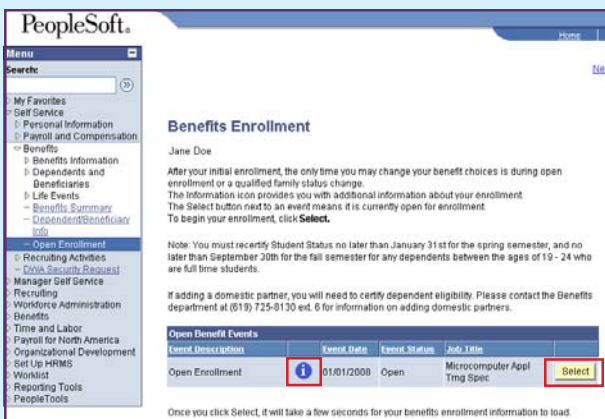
PeopleSoft.

Home

Ne

Menu

Search:

My Favorites
Self Service
Personal Information
Payroll and Compensation
Benefits
Benefits Information
Dependents and Beneficiaries
Life Events
Benefits Summary
Dependent/Beneficiary Info
Open Enrollment
Recruiting Activities
DWA Security Request
Manager Self Service
Recruiting
Workforce Administration
Benefits
Time and Labor
Payroll for North America
Organizational Development
Set Up HRMS
Worklist
Reporting Tools
PeopleTools

Benefits Enrollment

Jane Doe

After your initial enrollment, the only time you may change your benefit choices is during open enrollment or a qualified family status change.
The Information icon provides you with additional information about your enrollment.
The Select button next to an event means it is currently open for enrollment.
To begin your enrollment, click Select.

Note: You must recertify Student Status no later than January 31st for the spring semester, and no later than September 30th for the fall semester for any dependents between the ages of 19 - 24 who are full time students.

If adding a domestic partner, you will need to certify dependent eligibility. Please contact the Benefits department at (619) 725-8130 ext. 6 for information on adding domestic partners.

Open Benefit Events

| Event Description | | Event Date | Event Status | Job Title | |
|---|---|---|---|---|---|
| Open Enrollment | i | 01/01/2008 | Open | Microcomputer Appl Tmg Spec | Select |

Once you click Select, it will take a few seconds for your benefits enrollment information to load.